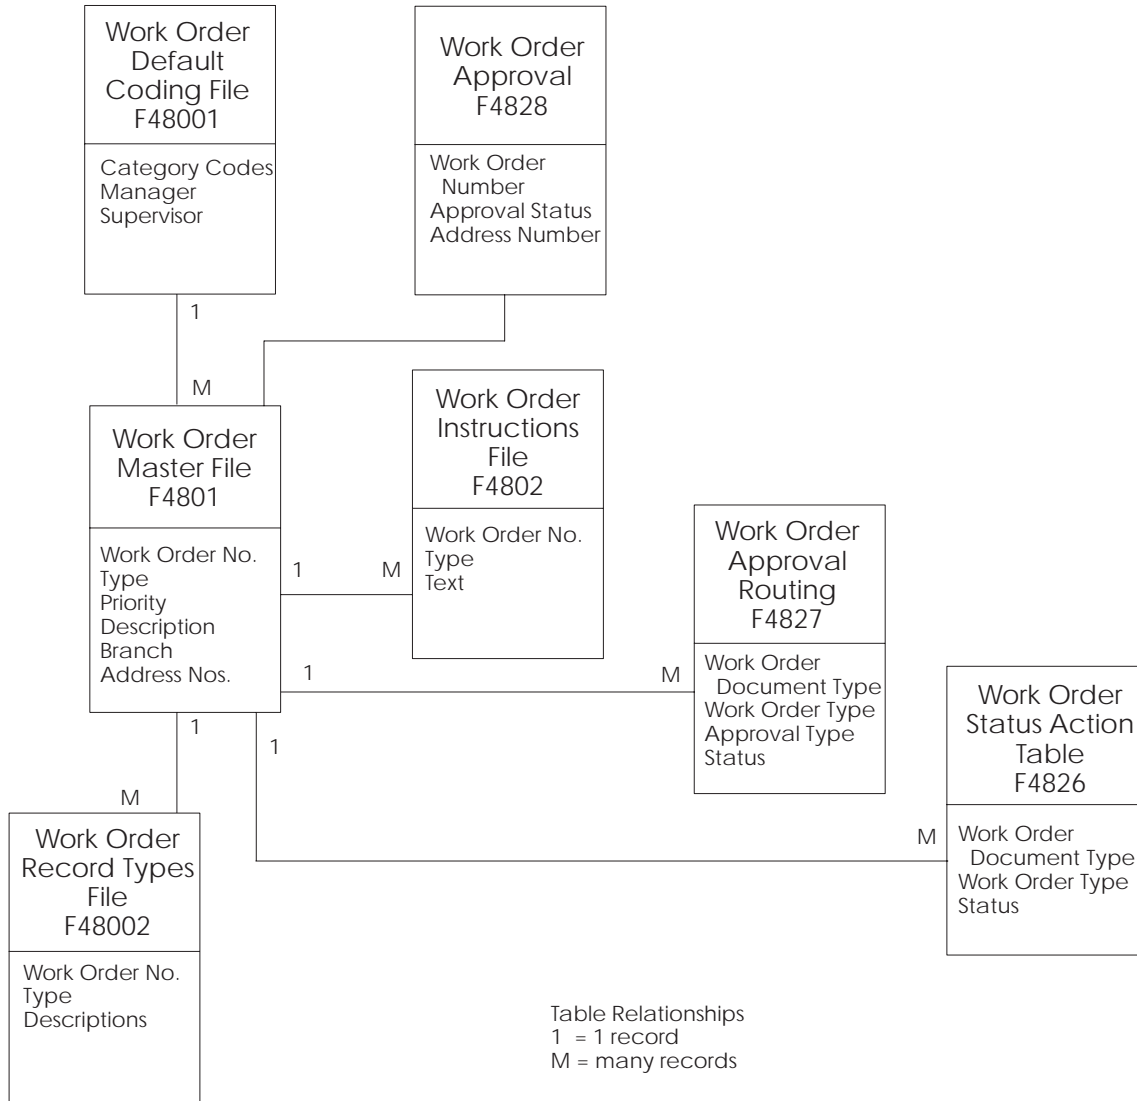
Work Order Default Coding File F48001

Category Codes
Manager
Supervisor

Work Order Approval F4828

Work Order Number
Approval Status
Address Number

1

M

Work Order Master File F4801

Work Order No.
Type
Priority
Description
Branch
Address Nos.

Work Order Instructions File F4802

Work Order No.
Type
Text

1 M

Work Order Approval Routing F4827

Work Order Document Type
Work Order Type
Approval Type
Status

1 M

Work Order Status Action Table F4826

Work Order Document Type
Work Order Type
Status

1

1

M

M

Work Order Record Types File F48002

Work Order No.
Type
Descriptions

Table Relationships
1 = 1 record
M = many records